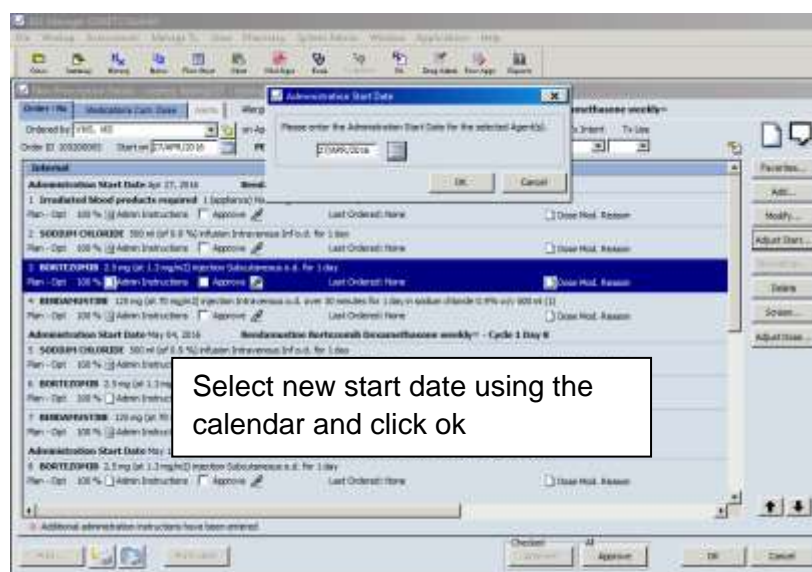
Administration Start Date

Please enter the Administration Start Date for the selected Agent(s):

27/APR/2016

OK

Cancel

Order ID: 105000001 Start on 27/APR/2016

Internal

Administration Start Date Apr 27, 2016

1 Irradiated blood products required

2 SODIUM CHLORIDE 500 ml (of 0.9 %) infusion Intravenous Inf o.d. for 1 day

3 BORTEZOMIB 2.3 mg (at 1.3 mg/m2) injection Subcutaneous o.d. for 1 day

4 BENDAMUSTINE 120 mg (at 70 mg/m2) injection Intravenous o.d. over 30 minutes for 1 day in sodium chloride 0.9% w/v 500 ml (1)

Administration Start Date May 04, 2016 Bendamustine Bortezomib Dexamethasone weekly - Cycle 1 Day 8

5 SODIUM CHLORIDE 500 ml (of 0.9 %) infusion Intravenous Inf o.d. for 1 day

6 BORTEZOMIB 2.3 mg (at 1.3 mg/m2)

7 BENDAMUSTINE 120 mg (at 70

Administration Start Date May

8 BORTEZOMIB 2.3 mg (at 1.3 mg/m2) injection Subcutaneous o.d. for 1 day

Plan - Opt 100 % Admin Instructions Approve Last Ordered: None Dose Mod. Reason

Favorites... Add... Modify... Adjust Start... Delete Screen... Adjust Dose...

Additional administration instructions have been entered

Approve OK Cancel

Select new start date using the calendar and click ok